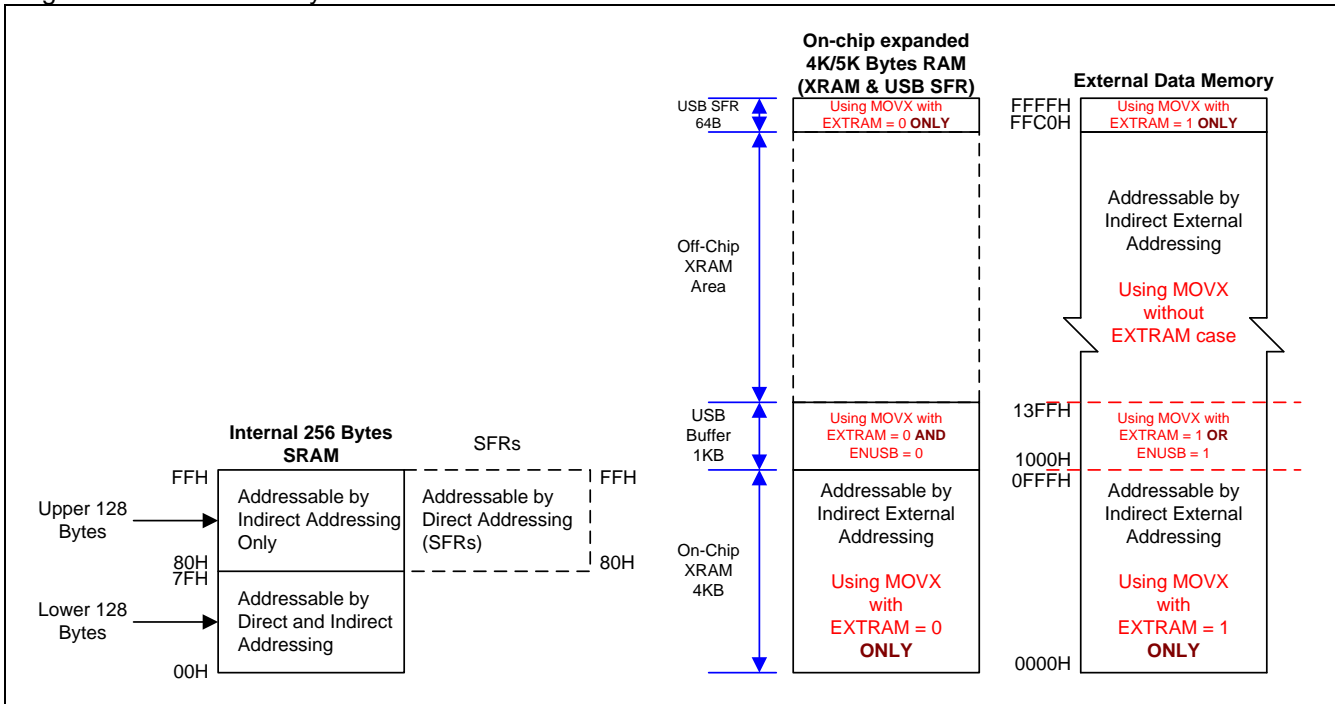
On-chip expanded 4K/5K Bytes RAM (XRAM & USB SFR)

External Data Memory

USB SFR 64B

Using MOVX with EXTRAM = 0 ONLY

FFFFH
FFC0H

Using MOVX with EXTRAM = 1 ONLY

Addressable by Indirect External Addressing

Using MOVX without EXTRAM case

Off-Chip XRAM Area

USB Buffer 1KB

Using MOVX with EXTRAM = 0 AND ENUSB = 0

13FFH

Using MOVX with EXTRAM = 1 OR ENUSB = 1

1000H
0FFFH

Internal 256 Bytes SRAM

SFRs

FFH

FFH

Upper 128 Bytes

Addressable by Indirect Addressing Only

Addressable by Direct Addressing (SFRs)

80H
7FH

80H

Lower 128 Bytes

Addressable by Direct and Indirect Addressing

00H

On-Chip XRAM 4KB

Addressable by Indirect External Addressing

Using MOVX with EXTRAM = 0 ONLY

Addressable by Indirect External Addressing

Using MOVX with EXTRAM = 1 ONLY

0000H